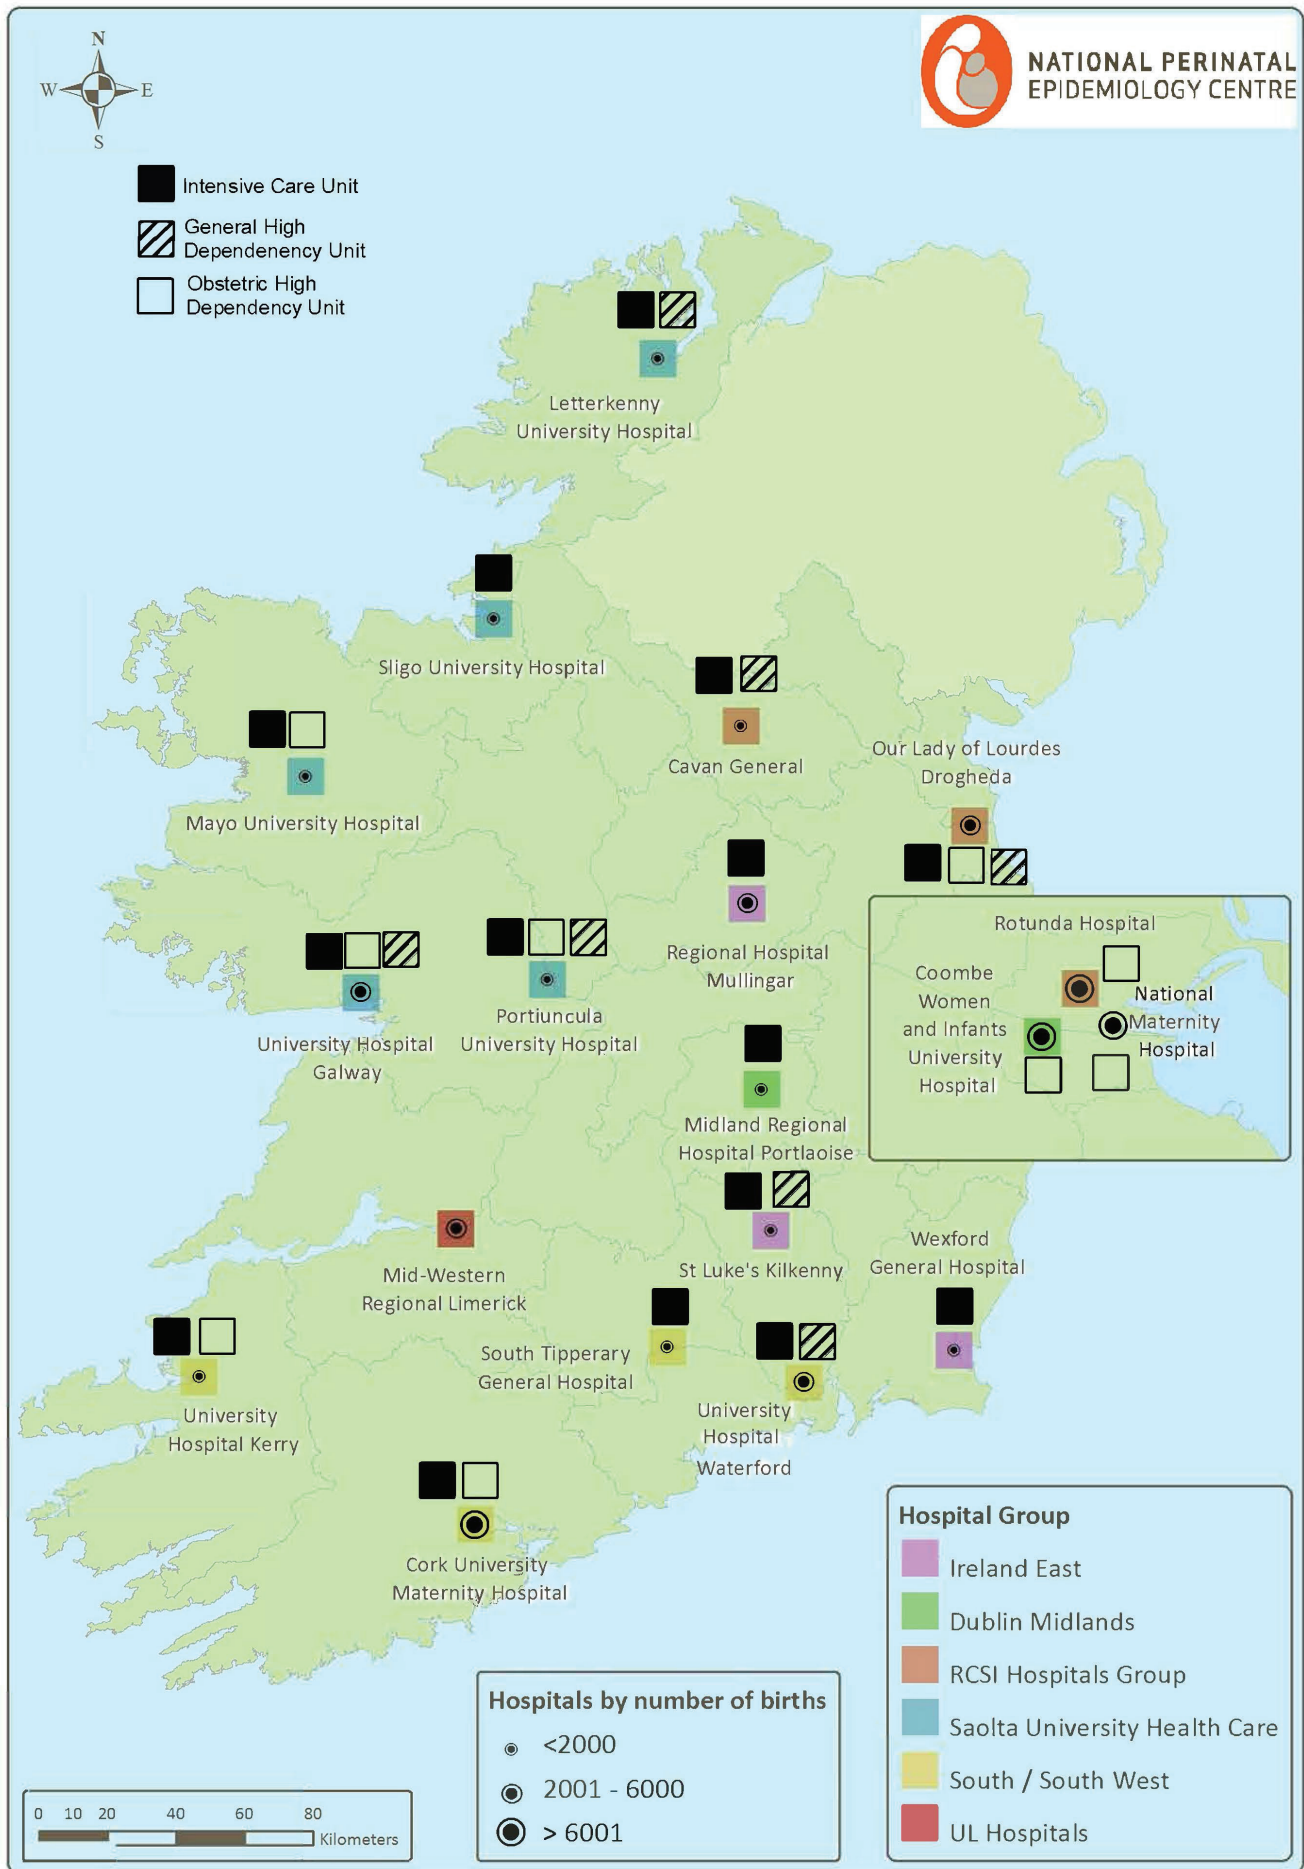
N
W
E
S

NATIONAL PERINATAL
EPIDEMIOLOGY CENTRE

Intensive Care Unit
General High Dependency Unit
Obstetric High Dependency Unit

Letterkenny University Hospital

Sligo University Hospital

Cavan General

Mayo University Hospital

Our Lady of Lourdes Drogheda

Regional Hospital Mullingar

Rotunda Hospital
Coombe Women and Infants University Hospital
National Maternity Hospital

University Hospital Galway

Portiuncula University Hospital

Midland Regional Hospital Portlaoise

St Luke's Kilkenny

Wexford General Hospital

Mid-Western Regional Limerick

South Tipperary General Hospital

University Hospital Waterford

University Hospital Kerry

Cork University Maternity Hospital

Hospital Group
Ireland East
Dublin Midlands
RCSI Hospitals Group
Saolta University Health Care
South / South West
UL Hospitals

Hospitals by number of births
<2000
2001 - 6000
> 6001

0 10 20 40 60 80 Kilometers